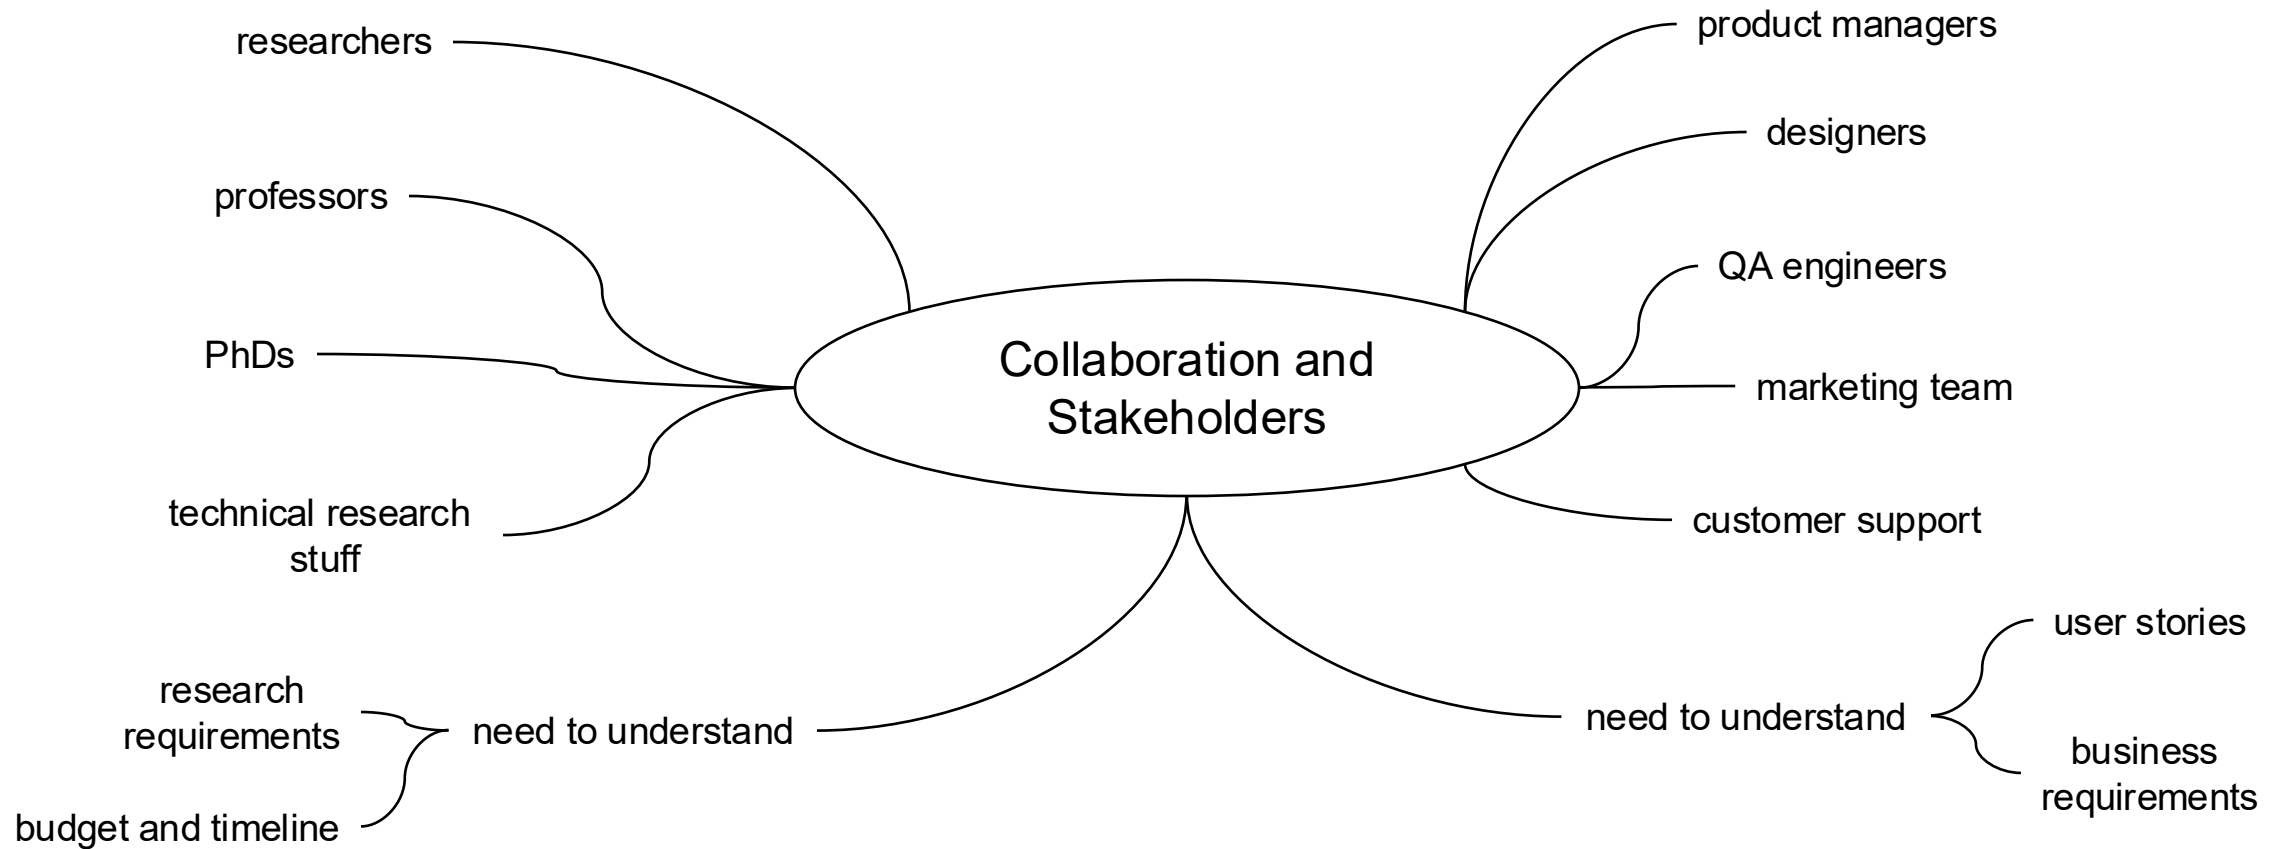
Collaboration and Stakeholders

researchers

professors

PhDs

technical research stuff

need to understand

research requirements

budget and timeline

product managers

designers

QA engineers

marketing team

customer support

need to understand

user stories

business requirements